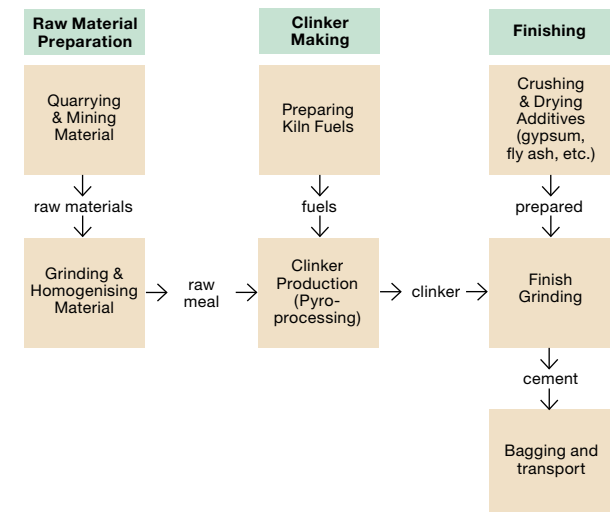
Raw Material Preparation

Quarrying & Mining Material

raw materials

Grinding & Homogenising Material

raw meal

Clinker Making

Preparing Kiln Fuels

fuels

Clinker Production (Pyro-processing)

clinker

Finishing

Crushing & Drying Additives (gypsum, fly ash, etc.)

prepared

Finish Grinding

cement

Bagging and transport